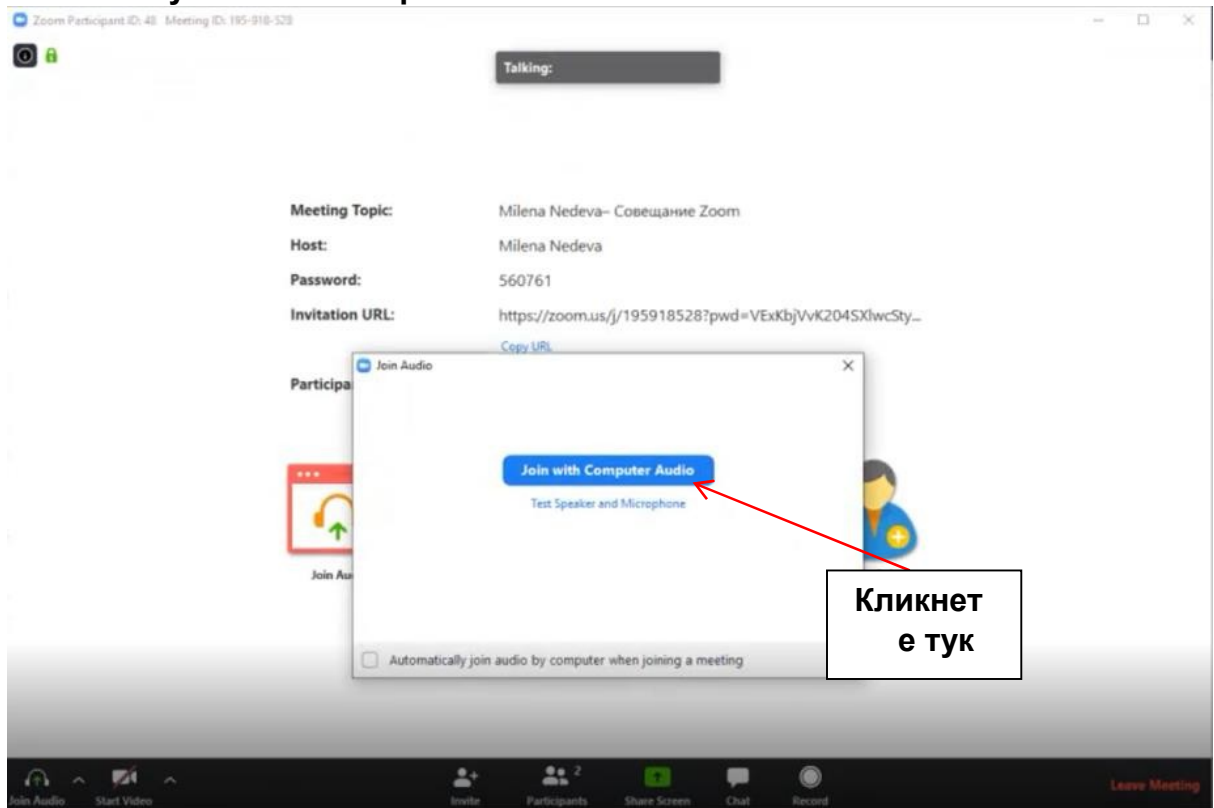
Zoom Participant ID: 48 Meeting ID: 195-918-528

Talking:

Meeting Topic: Milena Nedeva– Совещание Zoom

Host: Milena Nedeva

Password: 560761

Invitation URL: https://zoom.us/j/195918528?pwd=VExKbjVvK204SXlwcSty...

Copy URL

Participa

Join Au

Join Audio

Join with Computer Audio

Test Speaker and Microphone

Automatically join audio by computer when joining a meeting

Кликнете тук

Join Audio Start Video Invite Participants 2 Share Screen Chat Record Leave Meeting